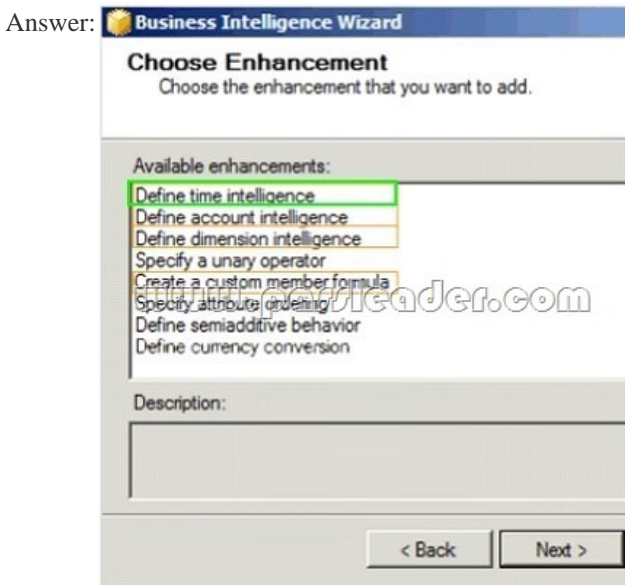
Answer: Business Intelligence Wizard

Choose Enhancement
Choose the enhancement that you want to add.

Available enhancements:
Define time intelligence
Define account intelligence
Define dimension intelligence
Specify a unary operator
Create a custom member formula
Specify attribute ordering
Define semiadditive behavior
Define currency conversion

www.passleader.com

Description:

< Back
Next >